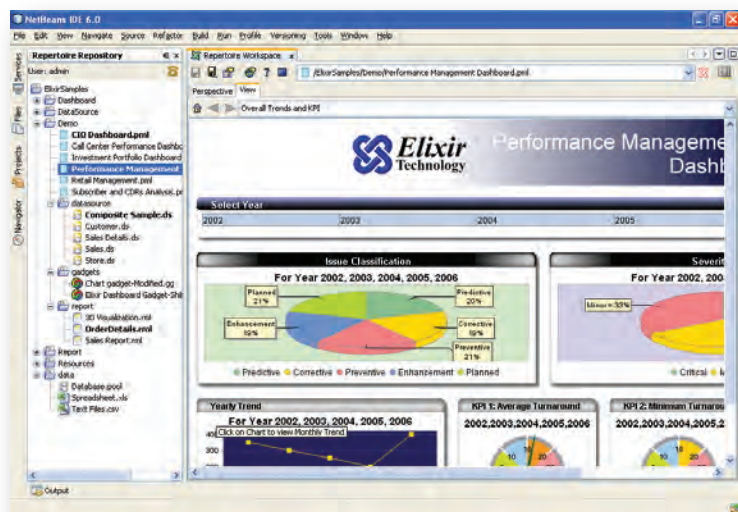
NetBeans IDE 6.0

File Edit View Navigate Source Refactor Build Run Profile Versioning Tools Window Help

Services Files Projects Navigator

Repertoire Repository

User: admin

ElixirSamples
Dashboard
DataSource
Demo
CIO Dashboard.pml
Call Center Performance Dashbo
Investment Portfolio Dashboard
Performance Management
Retail Management.pml
Subscriber and CDRs Analysis.pr
datasource
Composite Sample.ds
Customer.ds
Sales Details.ds
Sales.ds
Store.ds
gadgets
Chart gadget-Modified.gg
Elixir Dashboard Gadget-Shi
report
3D Visualization.rml
OrderDetails.rml
Sales Report.rml
Report
Resources
data
Database.pool
Spreadsheet.xls
Text Files.csv

Output

Repertoire Workspace

/ElixirSamples/Demo/Performance Management Dashboard.pml

Perspective View

Overall Trends and KPI

Elixir Technology

Performance Manageme Dashb

Select Year

| 2002 | 2003 | 2004 | 2005 |
|---|---|---|---|

Issue Classification

For Year 2002, 2003, 2004, 2005, 2006

Planned 21%
Predictive 20%
Enhancement 19%
Corrective 19%
Preventive 21%

Predictive Corrective Preventive Enhancement Planned

Severit

For Year 2002, 200

Minor=33%

Critical

Yearly Trend

For Year 2002, 2003, 2004, 2005, 2006

Click on Chart to view Monthly Trend

400
300
200

KPI 1: Average Turnaround

2002,2003,2004,2005,2006

KPI 2: Minimum Turnaro

2002,2003,2004,2005,2006